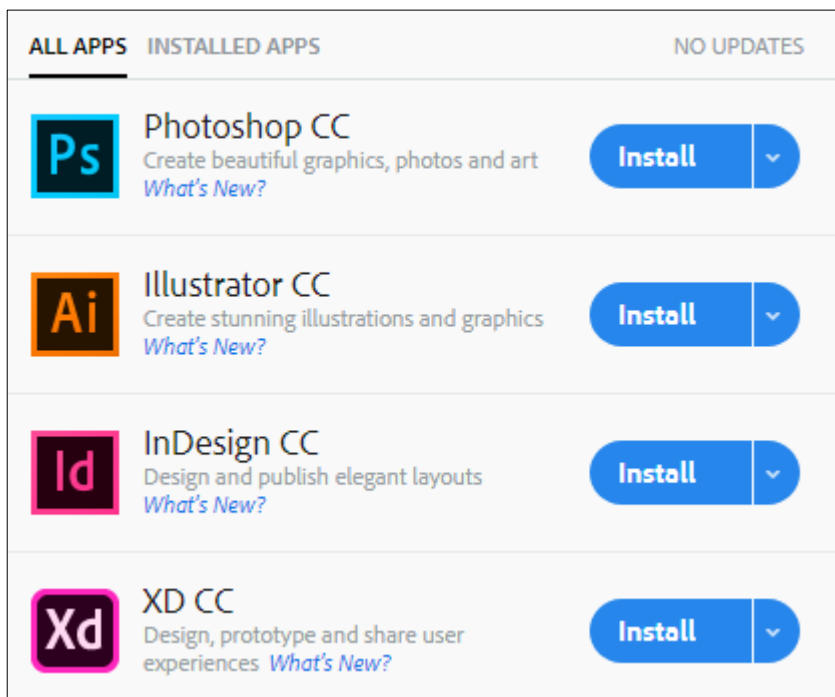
ALL APPS INSTALLED APPS NO UPDATES

Ps
Photoshop CC
Create beautiful graphics, photos and art
What's New?
Install

Ai
Illustrator CC
Create stunning illustrations and graphics
What's New?
Install

Id
InDesign CC
Design and publish elegant layouts
What's New?
Install

Xd
XD CC
Design, prototype and share user experiences What's New?
Install